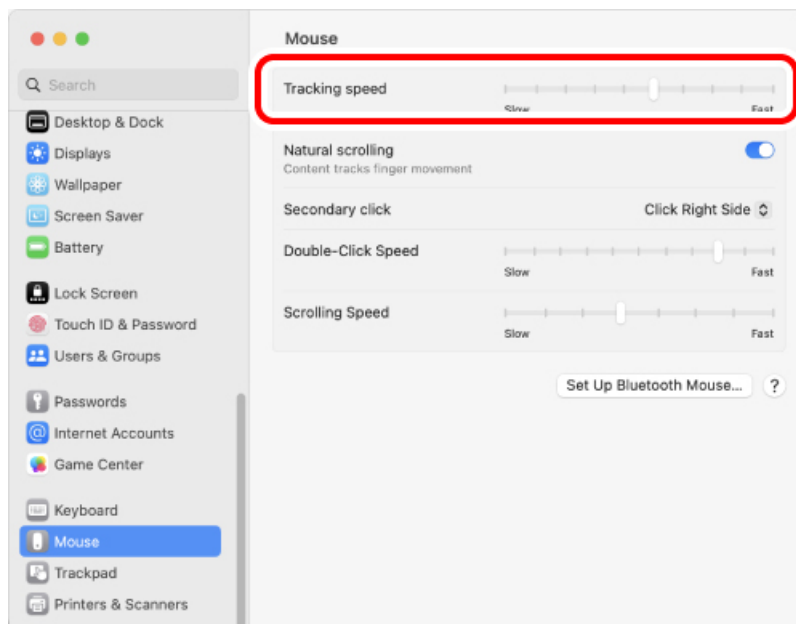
Search
Desktop & Dock
Displays
Wallpaper
Screen Saver
Battery
Lock Screen
Touch ID & Password
Users & Groups
Passwords
Internet Accounts
Game Center
Keyboard
Mouse
Trackpad
Printers & Scanners

Mouse

Tracking speed
Slow Fast

Natural scrolling
Content tracks finger movement

Secondary click
Click Right Side

Double-Click Speed
Slow Fast

Scrolling Speed
Slow Fast

Set Up Bluetooth Mouse...
?